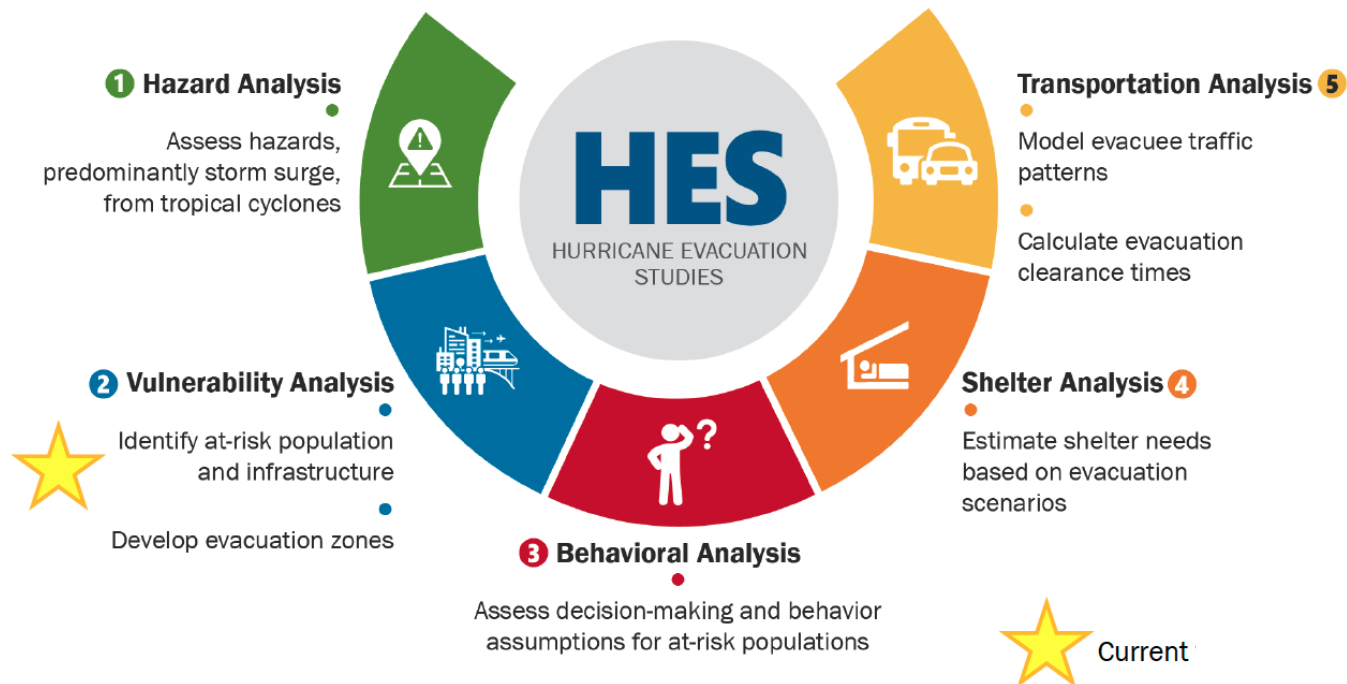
1 Hazard Analysis

Assess hazards, predominantly storm surge, from tropical cyclones

HES
HURRICANE EVACUATION STUDIES

Transportation Analysis 5

Model evacuee traffic patterns

Calculate evacuation clearance times

2 Vulnerability Analysis

Identify at-risk population and infrastructure

Develop evacuation zones

Shelter Analysis 4

Estimate shelter needs based on evacuation scenarios

3 Behavioral Analysis

Assess decision-making and behavior assumptions for at-risk populations

Current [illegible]